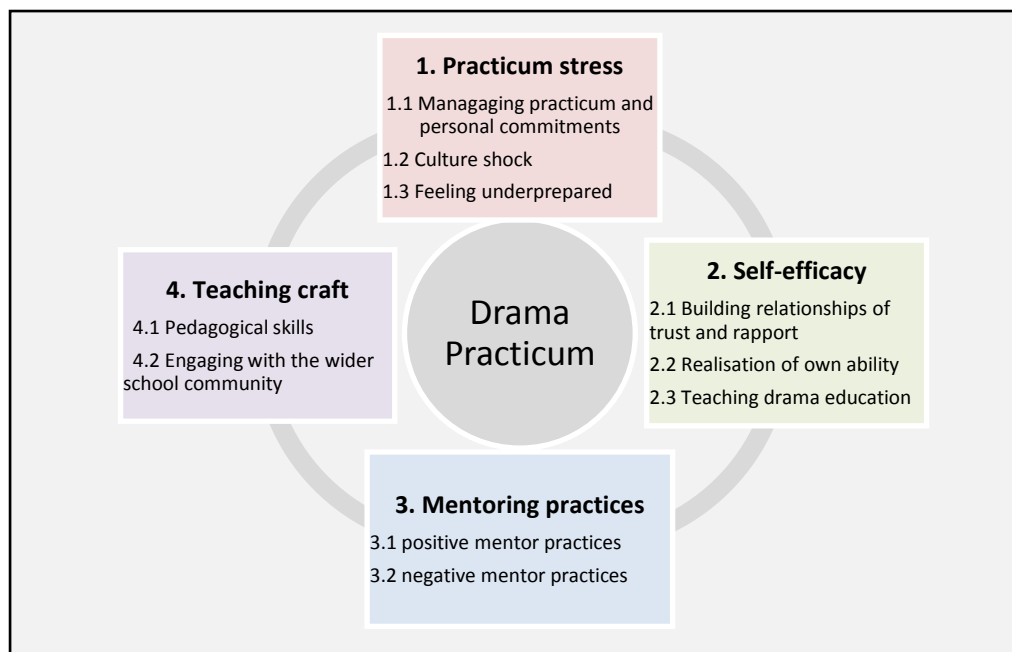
1. Practicum stress

1.1 Managaging practicum and personal commitments

1.2 Culture shock

1.3 Feeling underprepared

4. Teaching craft

4.1 Pedagogical skills

4.2 Engaging with the wider school community

Drama Practicum

2. Self-efficacy

2.1 Building relationships of trust and rapport

2.2 Realisation of own ability

2.3 Teaching drama education

3. Mentoring practices

3.1 positive mentor practices

3.2 negative mentor practices